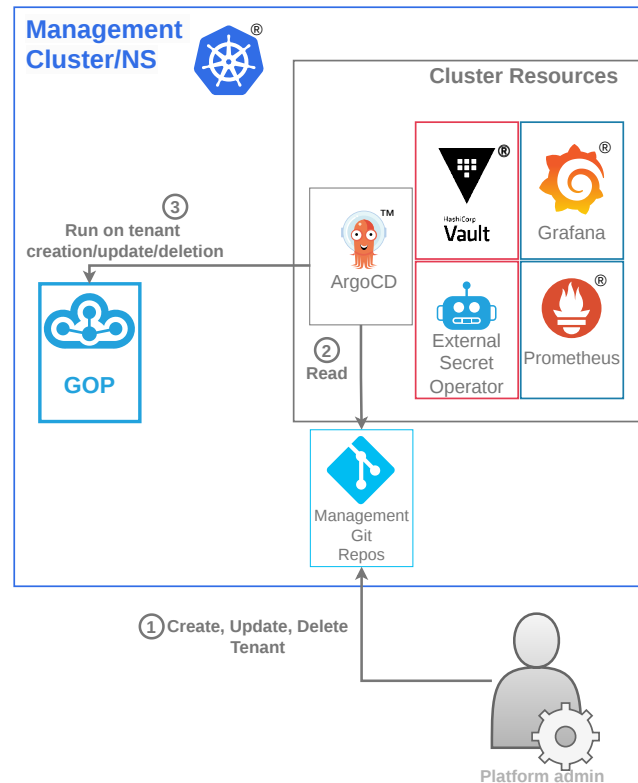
Management Cluster/NS

Cluster Resources

HashiCorp Vault

Grafana

ArgoCD

External Secret Operator

Prometheus

3 Run on tenant creation/update/deletion

GOP

2 Read

Management Git Repos

1 Create, Update, Delete Tenant

Platform admin